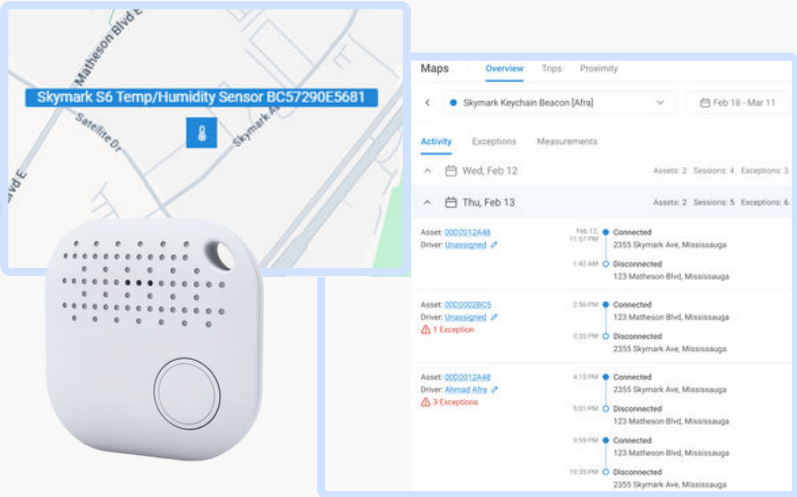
Matheson Blvd E
Skymark S6 Temp/Humidity Sensor BC57290E5681
Satellite Dr
Skymark Av
lvd E

Maps Overview Trips Proximity
Skymark Keychain Beacon [Afra]
Feb 18 - Mar 11
Activity Exceptions Measurements
Wed, Feb 12
Assets: 2 Sessions: 4 Exceptions: 3
Thu, Feb 13
Assets: 2 Sessions: 5 Exceptions: 6

Asset: 00D2012A48
Driver: Unassigned
Feb 12, 11:57 PM Connected
2355 Skymark Ave, Mississauga
1:42 AM Disconnected
123 Matheson Blvd, Mississauga

Asset: 00D2002BC5
Driver: Unassigned
1 Exception
2:56 PM Connected
123 Matheson Blvd, Mississauga
3:35 PM Disconnected
2355 Skymark Ave, Mississauga

Asset: 00D2012A48
Driver: Ahmad Afra
3 Exceptions
4:15 PM Connected
2355 Skymark Ave, Mississauga
5:01 PM Disconnected
123 Matheson Blvd, Mississauga
9:59 PM Connected
123 Matheson Blvd, Mississauga
10:35 PM Disconnected
2355 Skymark Ave, Mississauga